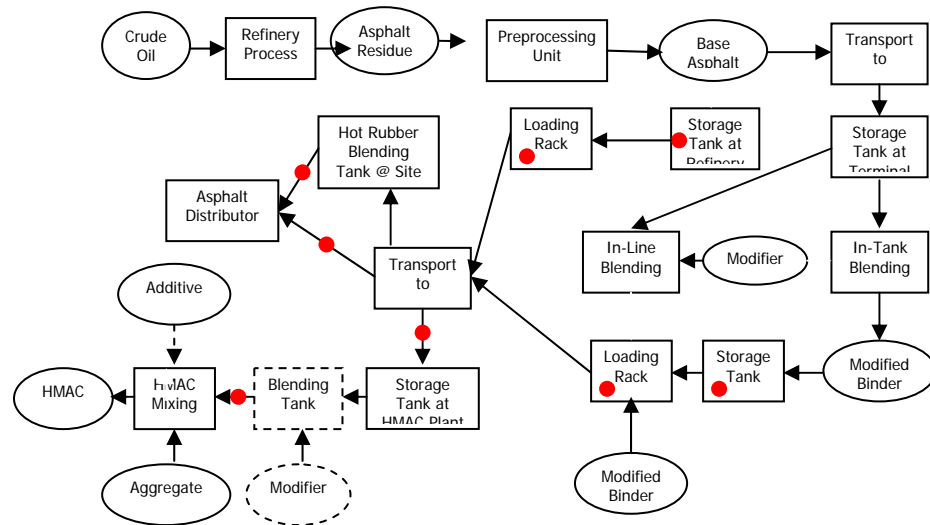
Crude Oil

Refinery Process

Asphalt Residue

Preprocessing Unit

Base Asphalt

Transport to

Storage Tank at Terminal

Storage Tank at Refinery

Loading Rack

Hot Rubber Blending Tank @ Site

Asphalt Distributor

Transport to

In-Line Blending

Modifier

In-Tank Blending

Modified Binder

Storage Tank

Loading Rack

Modified Binder

Additive

HMAC

HMAC Mixing

Blending Tank

Storage Tank at HMAC Plant

Aggregate

Modifier